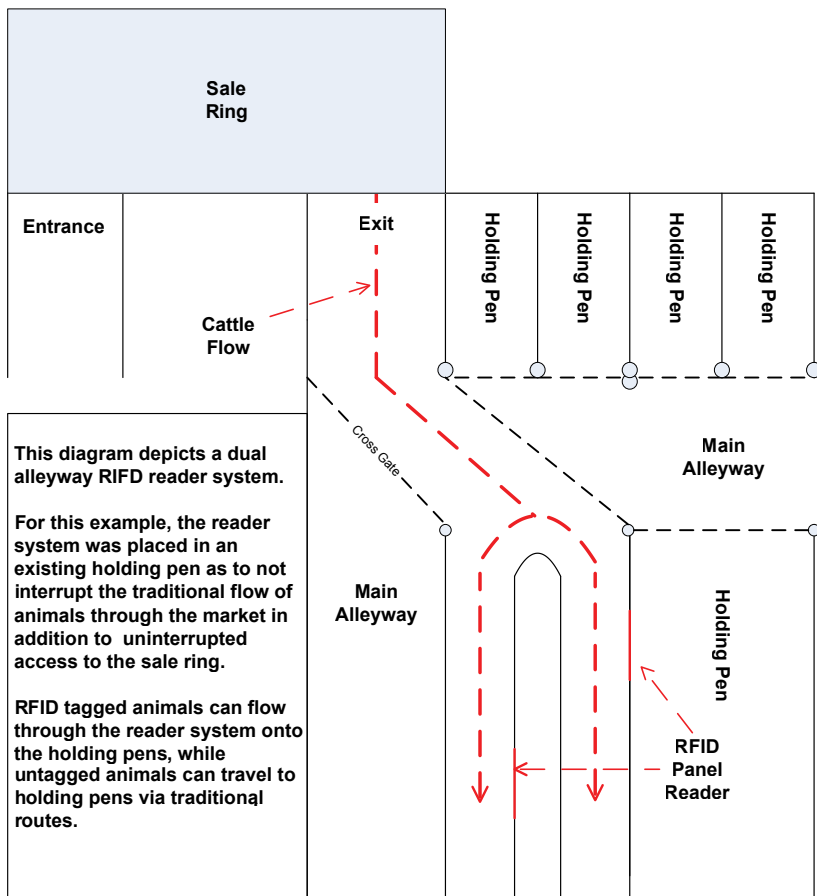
Sale Ring

Entrance

Exit

Holding Pen

Holding Pen

Holding Pen

Holding Pen

Cattle Flow

Cross Gate

Main Alleyway

This diagram depicts a dual alleyway RIFD reader system.

For this example, the reader system was placed in an existing holding pen as to not interrupt the traditional flow of animals through the market in addition to uninterrupted access to the sale ring.

RFID tagged animals can flow through the reader system onto the holding pens, while untagged animals can travel to holding pens via traditional routes.

Main Alleyway

Holding Pen

RFID Panel Reader